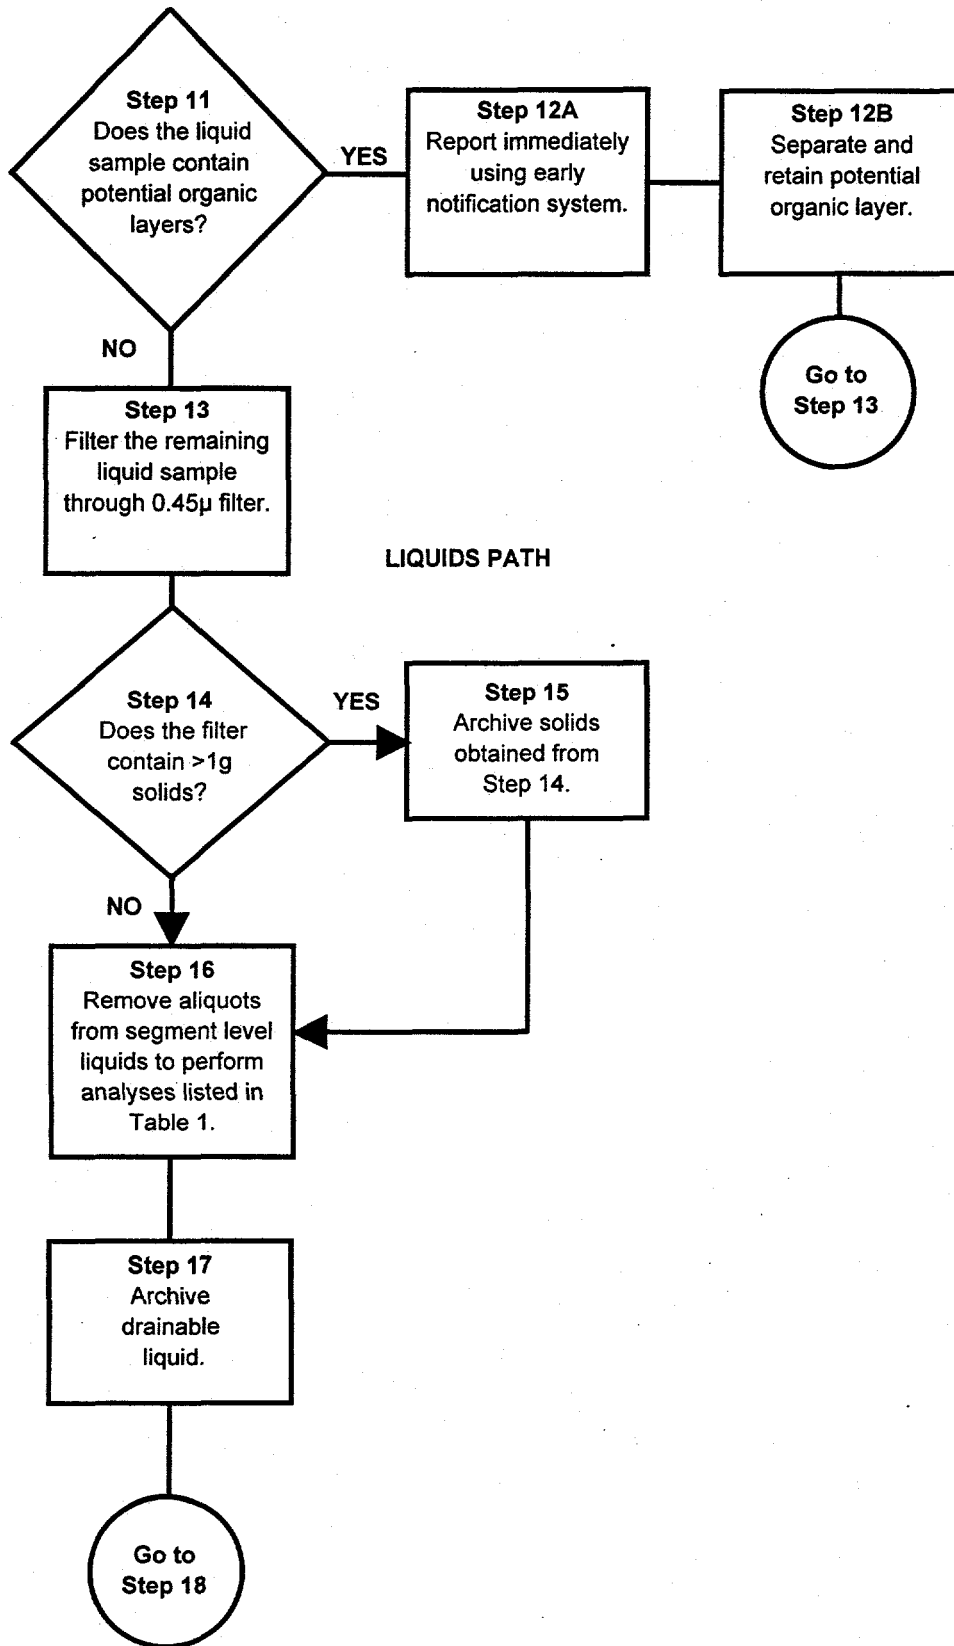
Step 11
Does the liquid sample contain potential organic layers?

YES

Step 12A
Report immediately using early notification system.

Step 12B
Separate and retain potential organic layer.

Go to Step 13

NO

Step 13
Filter the remaining liquid sample through 0.45μ filter.

LIQUIDS PATH

Step 14
Does the filter contain >1g solids?

YES

Step 15
Archive solids obtained from Step 14.

NO

Step 16
Remove aliquots from segment level liquids to perform analyses listed in Table 1.

Step 17
Archive drainable liquid.

Go to Step 18